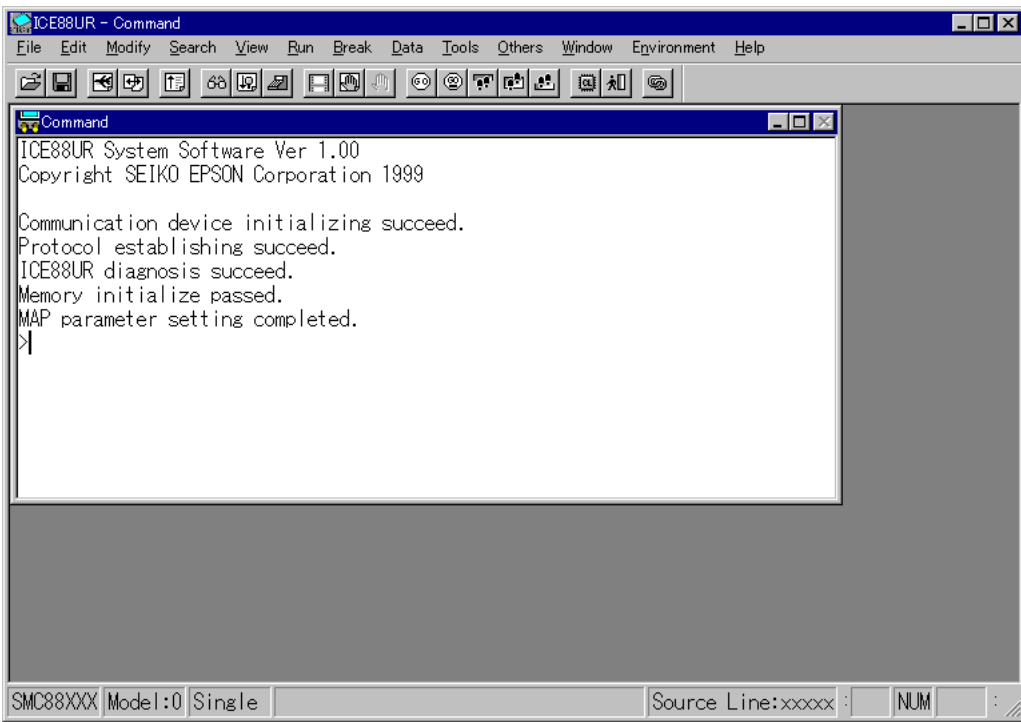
ICE88UR - Command

File Edit Modify Search View Run Break Data Tools Others Window Environment Help

Command

ICE88UR System Software Ver 1.00
Copyright SEIKO EPSON Corporation 1999

Communication device initializing succeed.
Protocol establishing succeed.
ICE88UR diagnosis succeed.
Memory initialize passed.
MAP parameter setting completed.
>

SMC88XXX Model:0 Single Source Line:xxxxx : NUM :